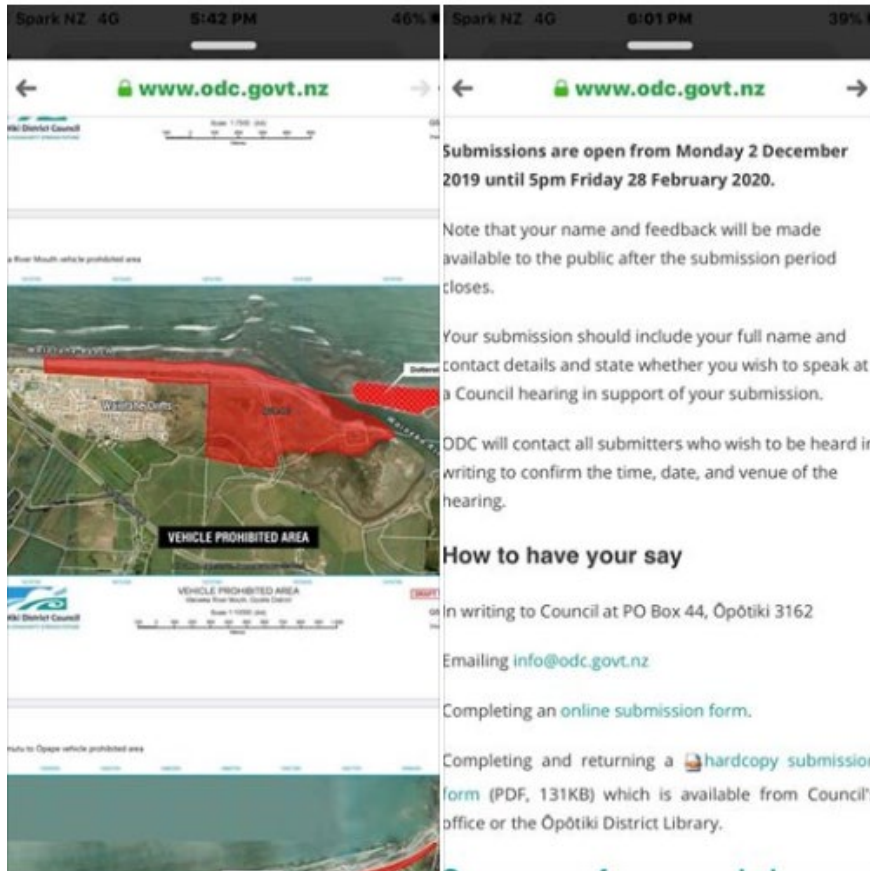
Spark NZ 4G 5:42 PM 46%

www.odc.govt.nz

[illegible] River Mouth vehicle prohibited area

VEHICLE PROHIBITED AREA

VEHICLE PROHIBITED AREA

DRAFT

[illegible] vehicle prohibited area

Spark NZ 4G 6:01 PM 39%

www.odc.govt.nz

Submissions are open from Monday 2 December 2019 until 5pm Friday 28 February 2020.

Note that your name and feedback will be made available to the public after the submission period closes.

Your submission should include your full name and contact details and state whether you wish to speak at a Council hearing in support of your submission.

ODC will contact all submitters who wish to be heard in writing to confirm the time, date, and venue of the hearing.

How to have your say

In writing to Council at PO Box 44, Ōpōtiki 3162

Emailing info@odc.govt.nz

Completing an online submission form.

Completing and returning a hardcopy submission form (PDF, 131KB) which is available from Council' office or the Ōpōtiki District Library.